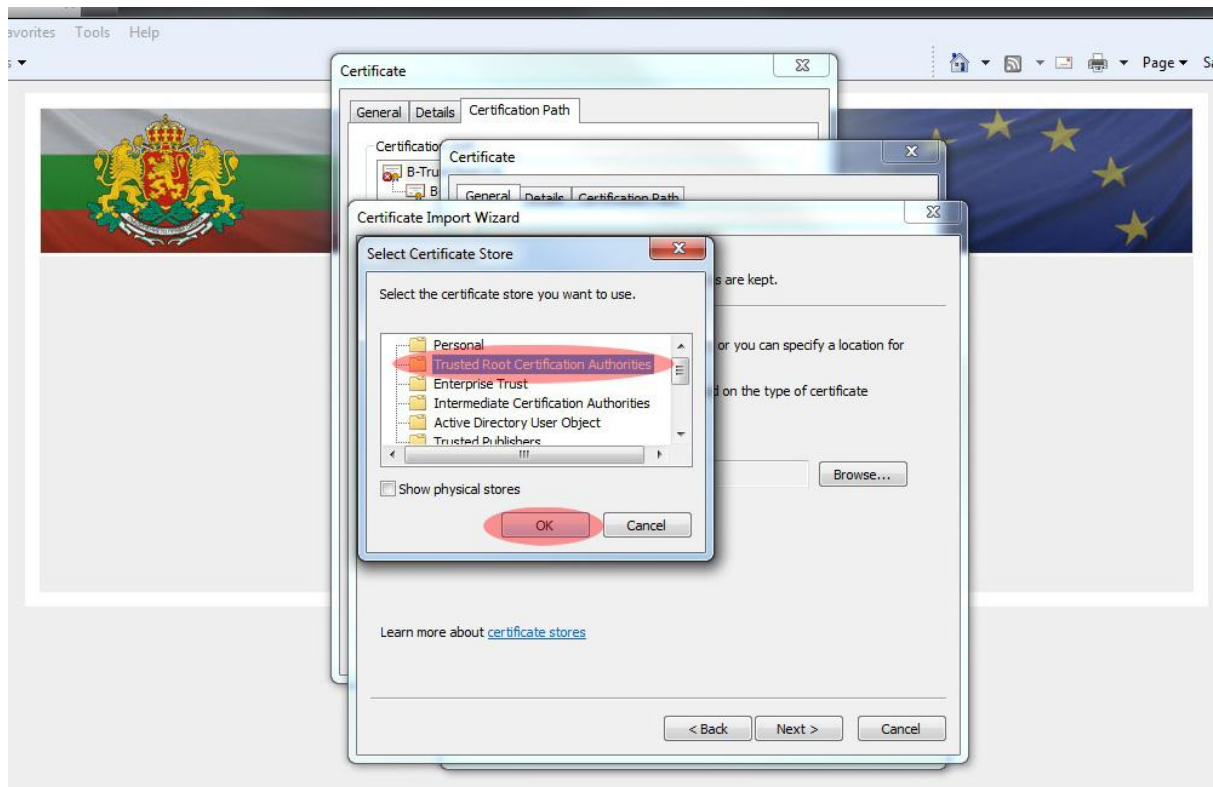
avorites Tools Help

Page ▾ Sa

Certificate

General | Details | Certification Path

Certificatio

B-Tru

B

Certificate

General | Details | Certification Path

Certificate Import Wizard

Select Certificate Store

Select the certificate store you want to use.

Personal
Trusted Root Certification Authorities
Enterprise Trust
Intermediate Certification Authorities
Active Directory User Object
Trusted Publishers

Show physical stores

OK Cancel

s are kept.

or you can specify a location for

d on the type of certificate

Browse...

Learn more about certificate stores

< Back Next > Cancel